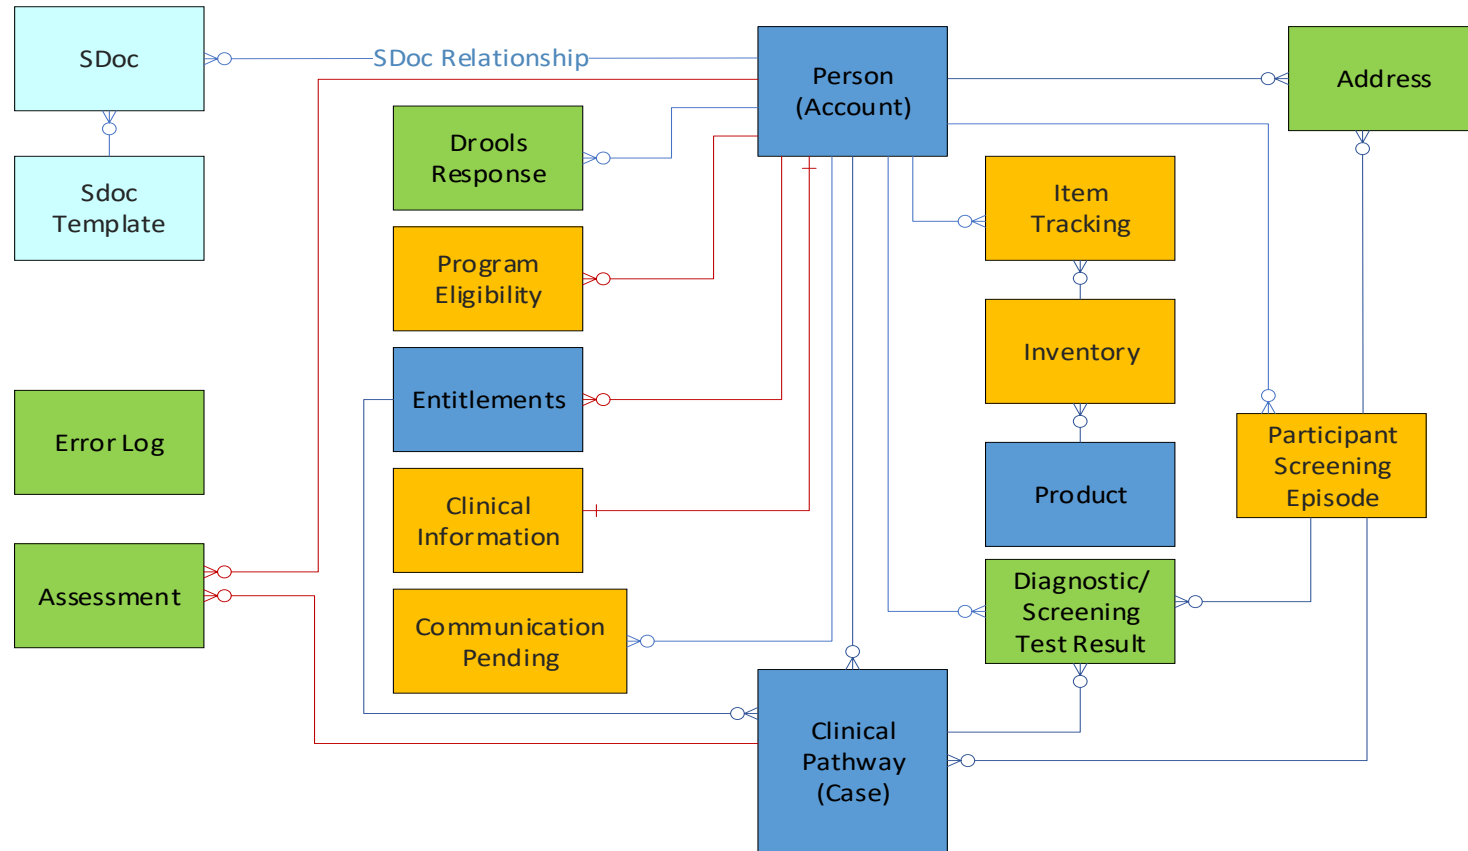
SDoc

SDoc Relationship

Person (Account)

Address

Sdoc Template

Drools Response

Item Tracking

Program Eligibility

Inventory

Error Log

Entitlements

Participant Screening Episode

Product

Clinical Information

Assessment

Diagnostic/ Screening Test Result

Communication Pending

Clinical Pathway (Case)